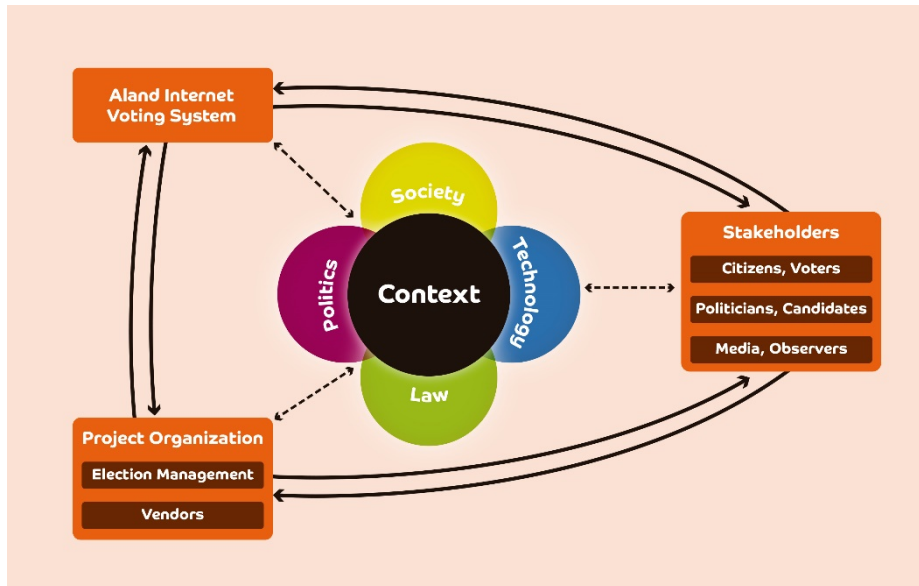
Aland Internet Voting System

Society

Politics

Context

Technology

Law

Stakeholders

Citizens, Voters

Politicians, Candidates

Media, Observers

Project Organization

Election Management

Vendors